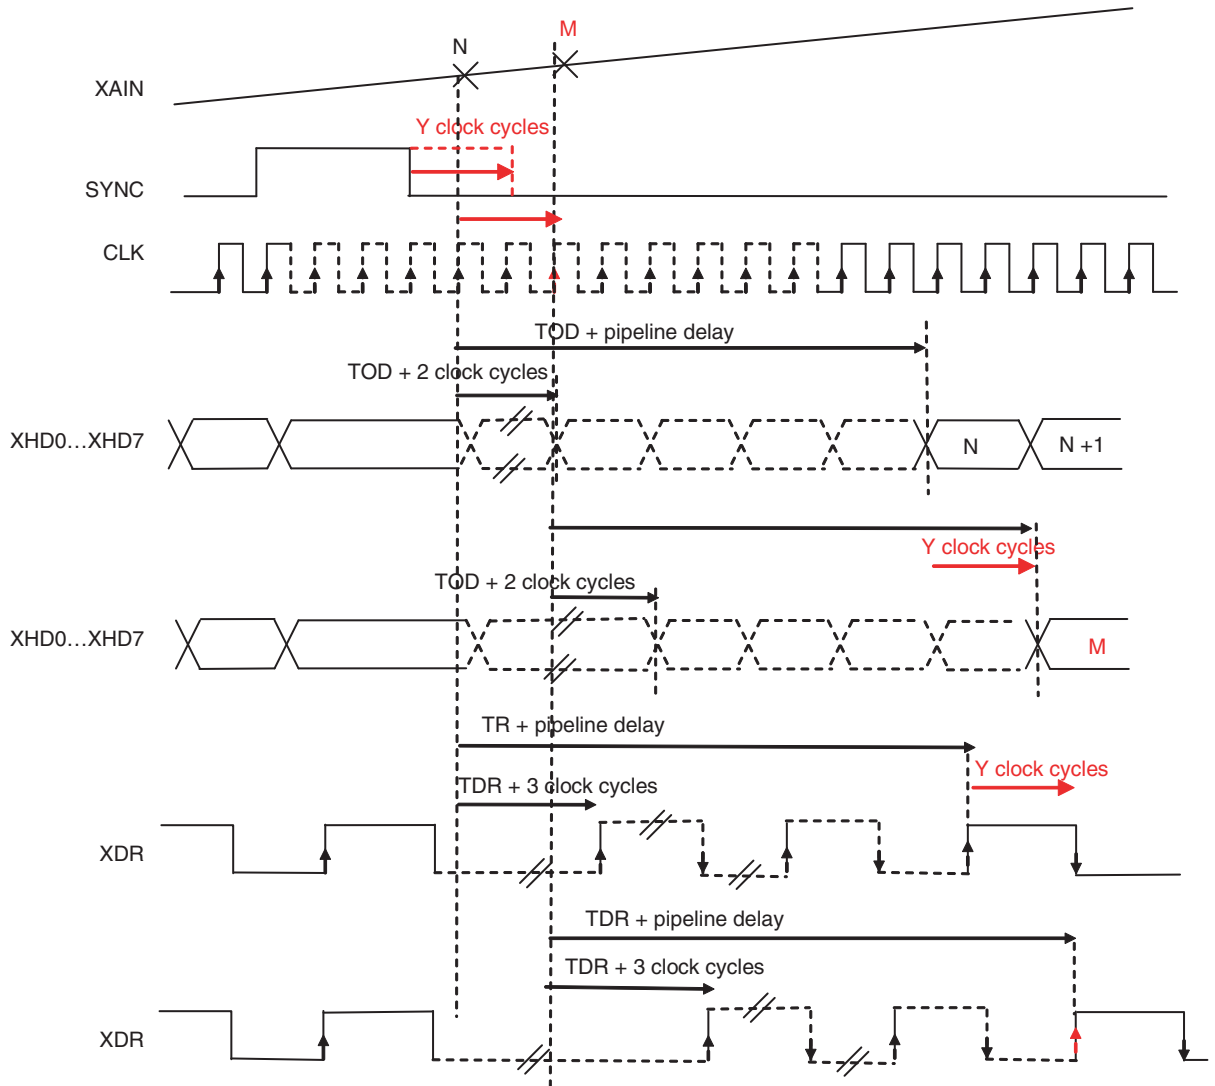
N
M
XAIN
Y clock cycles
SYNC
CLK
TOD + pipeline delay
TOD + 2 clock cycles
XHD0…XHD7
N
N +1
Y clock cycles
TOD + 2 clock cycles
XHD0…XHD7
M
TR + pipeline delay
Y clock cycles
TDR + 3 clock cycles
XDR
TDR + pipeline delay
TDR + 3 clock cycles
XDR